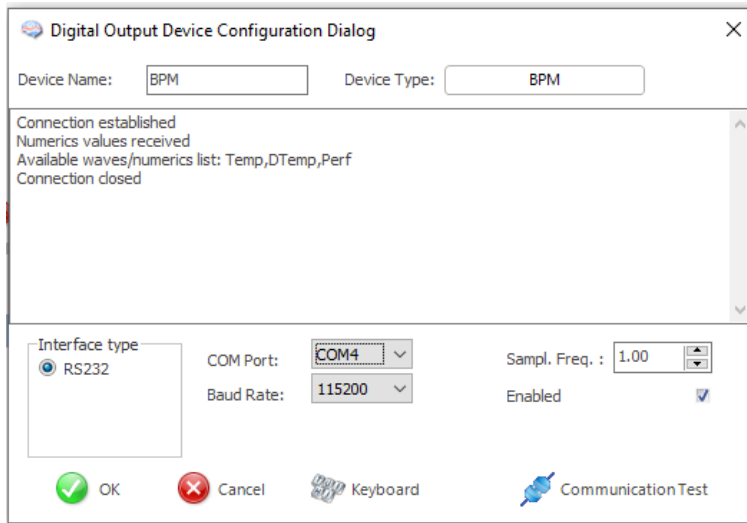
Digital Output Device Configuration Dialog

Device Name: BPM

Device Type: BPM

Connection established
Numerics values received
Available waves/numerics list: Temp,DTemp,Perf
Connection closed

Interface type

RS232

COM Port: COM4

Baud Rate: 115200

Sampl. Freq. : 1.00

Enabled

OK

Cancel

Keyboard

Communication Test